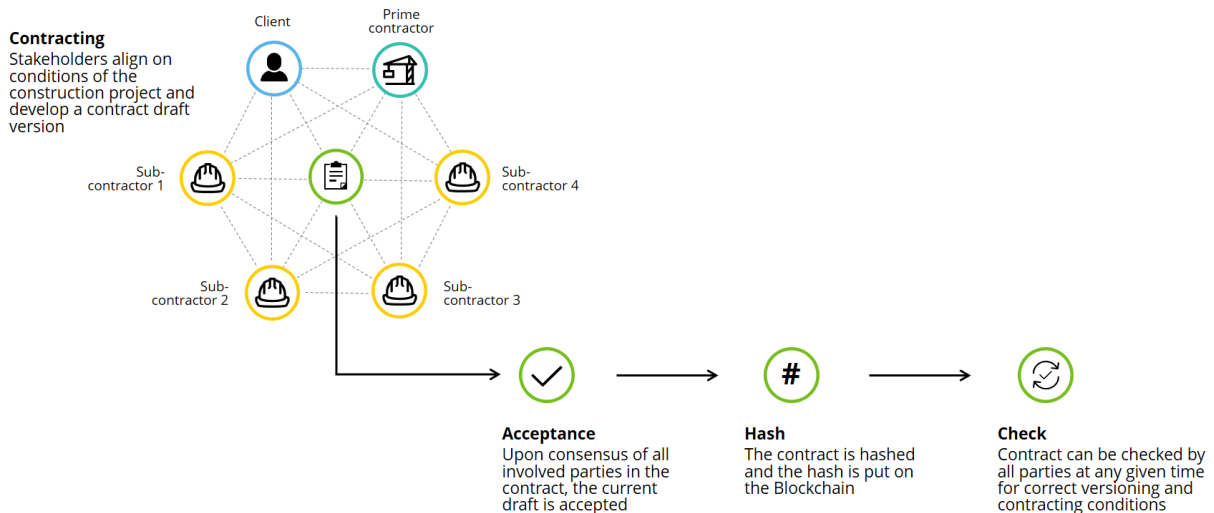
Contracting
Stakeholders align on conditions of the construction project and develop a contract draft version

Client

Prime contractor

Sub-contractor 1

Sub-contractor 4

Sub-contractor 2

Sub-contractor 3

#

Acceptance
Upon consensus of all involved parties in the contract, the current draft is accepted

Hash
The contract is hashed and the hash is put on the Blockchain

Check
Contract can be checked by all parties at any given time for correct versioning and contracting conditions